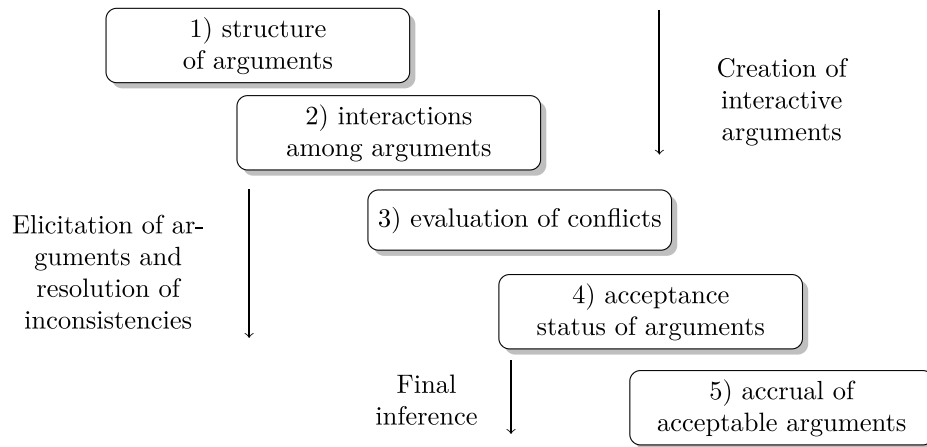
1) structure of arguments

Creation of interactive arguments

2) interactions among arguments

Elicitation of arguments and resolution of inconsistencies

3) evaluation of conflicts

4) acceptance status of arguments

Final inference

5) accrual of acceptable arguments